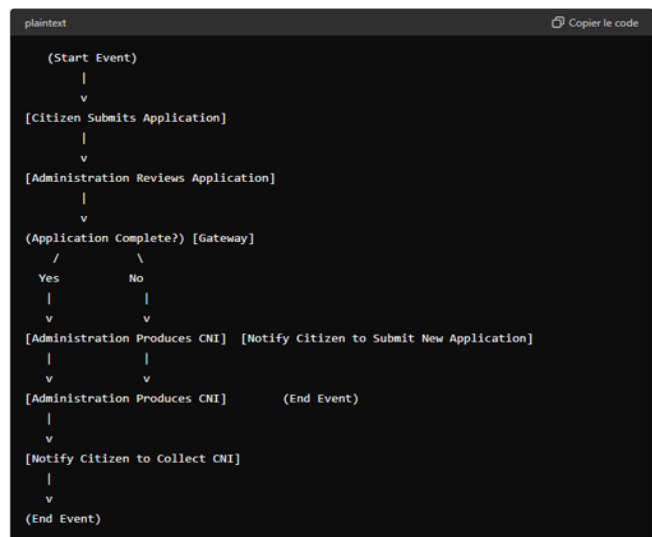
plaintext

Copier le code

(Start Event)
|
v
[Citizen Submits Application]
|
v
[Administration Reviews Application]
|
v
(Application Complete?) [Gateway]
/ \
Yes No
| |
v v
[Administration Produces CNI] [Notify Citizen to Submit New Application]
| |
v v
[Administration Produces CNI] (End Event)
|
v
[Notify Citizen to Collect CNI]
|
v
(End Event)